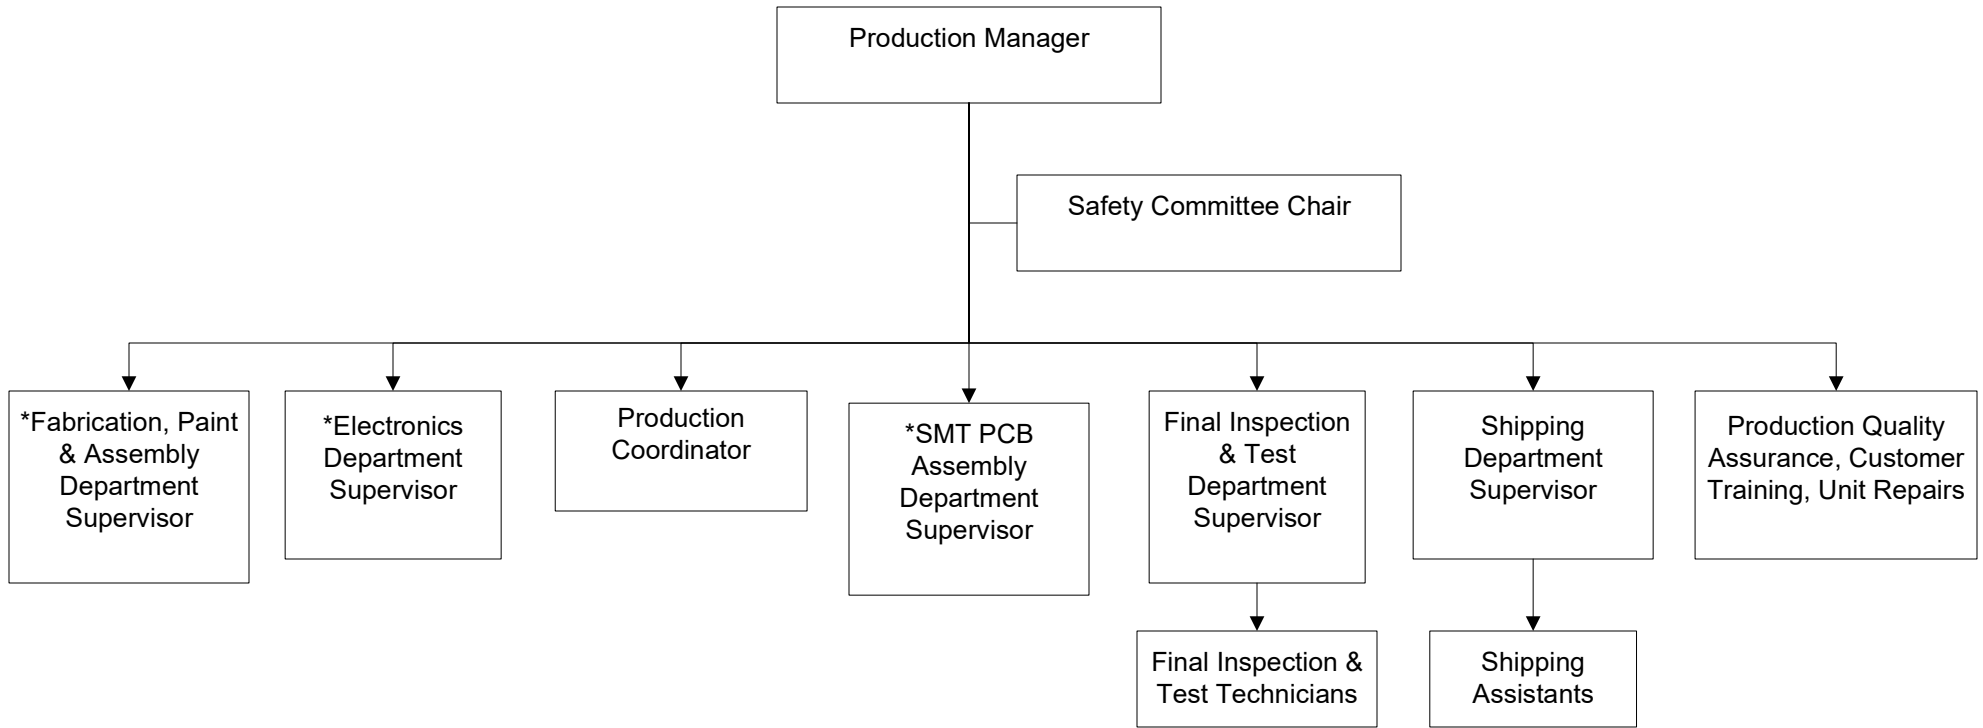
Production Manager

Safety Committee Chair

*Fabrication, Paint & Assembly Department Supervisor

*Electronics Department Supervisor

Production Coordinator

*SMT PCB Assembly Department Supervisor

Final Inspection & Test Department Supervisor

Shipping Department Supervisor

Production Quality Assurance, Customer Training, Unit Repairs

Final Inspection & Test Technicians

Shipping Assistants